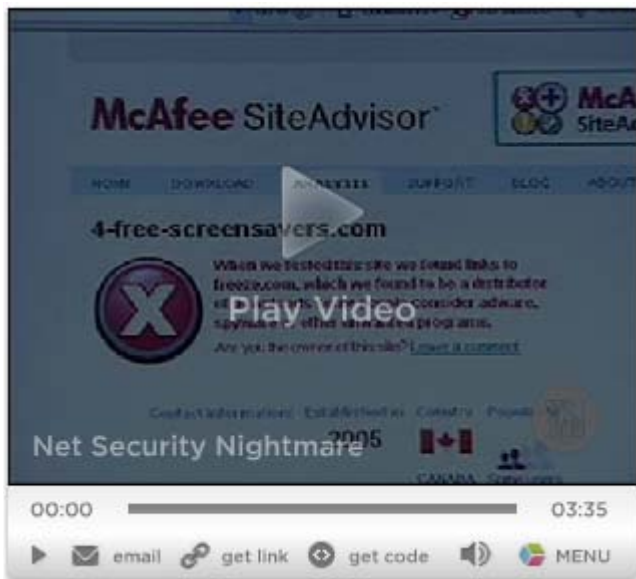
McAfee SiteAdvisor

McA SiteA

HOME DOWNLOAD ANALYSIS SUPPORT BLOG ABOUT

4-free-screensavers.com

When we tested this site we found links to freeze.com, which we found to be a distributor of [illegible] consider adware, spyware or other unwanted programs.

Are you the owner of this site? Leave a comment

Play Video

Contact information Established in Country Popularity

2005

CANADA

Net Security Nightmare

00:00

03:35

email get link get code MENU